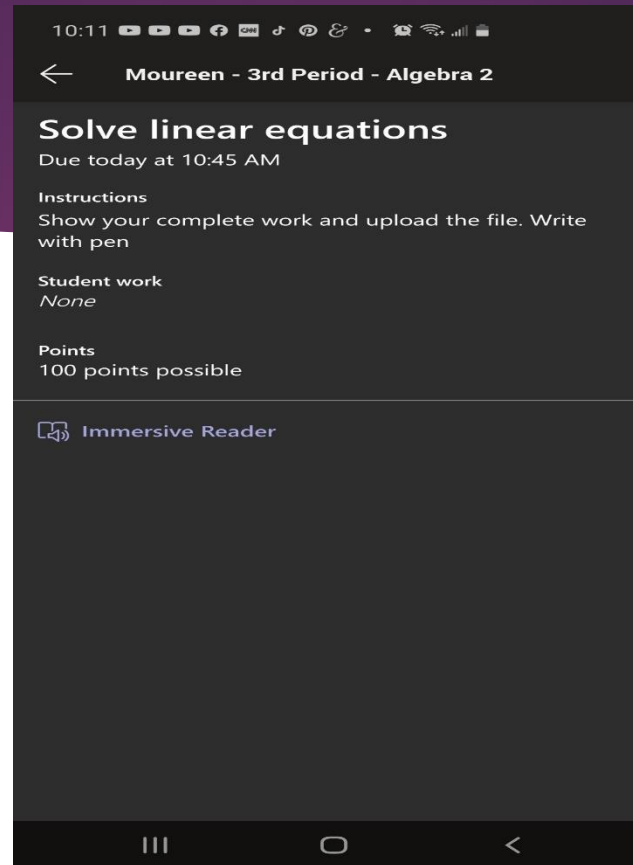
10:11

Moureen - 3rd Period - Algebra 2

Solve linear equations
Due today at 10:45 AM

Instructions
Show your complete work and upload the file. Write with pen

Student work
None

Points
100 points possible

Immersive Reader